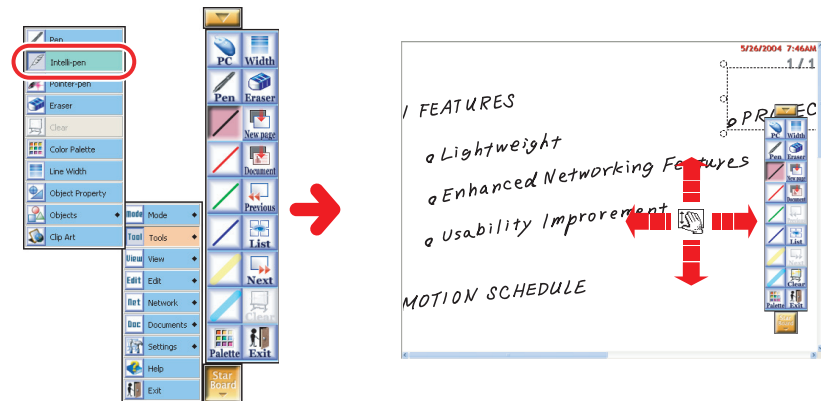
Pen
Intelli-pen
Pointer-pen
Eraser
Clear
Color Palette
Line Width
Object Property
Objects
Clip Art

Mode
Tools
View
Edit
Network
Documents
Settings
Help
Exit

PC
Width
Pen
Eraser
New page
Document
Previous
List
Next
Clear
Palette
Exit
Star Board

5/26/2004 7:46AM
1 / 1
PROJEC
1 FEATURES
o Lightweight
o Enhanced Networking Features
o Usability Improvement
MOTION SCHEDULE

PC
Width
Pen
Eraser
New page
Document
List
Clear
Palette
Exit